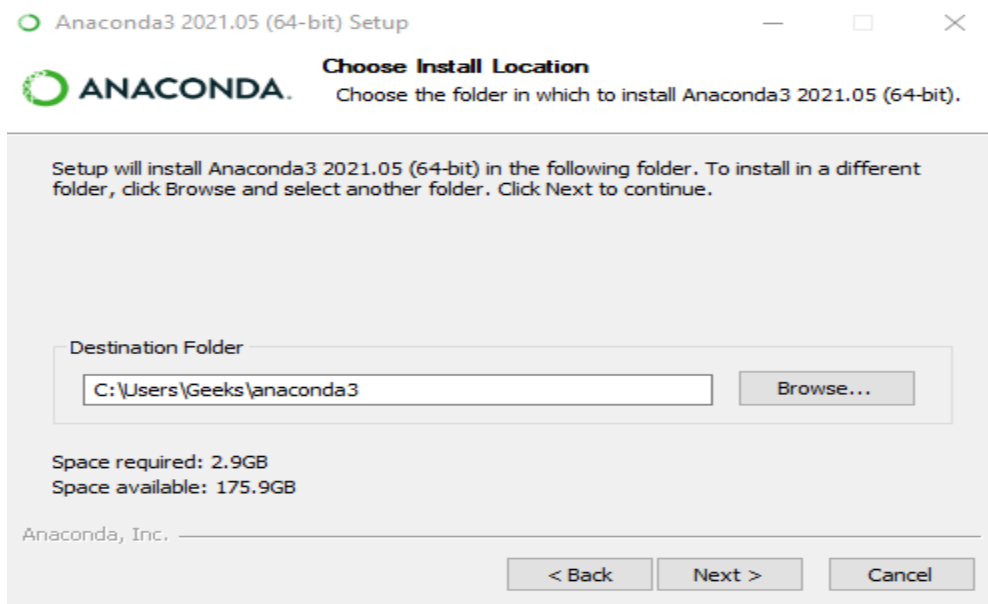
Anaconda3 2021.05 (64-bit) Setup

ANACONDA.

Choose Install Location

Choose the folder in which to install Anaconda3 2021.05 (64-bit).

Setup will install Anaconda3 2021.05 (64-bit) in the following folder. To install in a different folder, click Browse and select another folder. Click Next to continue.

Destination Folder

C:\Users\Geeks\anaconda3

Browse...

Space required: 2.9GB
Space available: 175.9GB

Anaconda, Inc.

< Back

Next >

Cancel